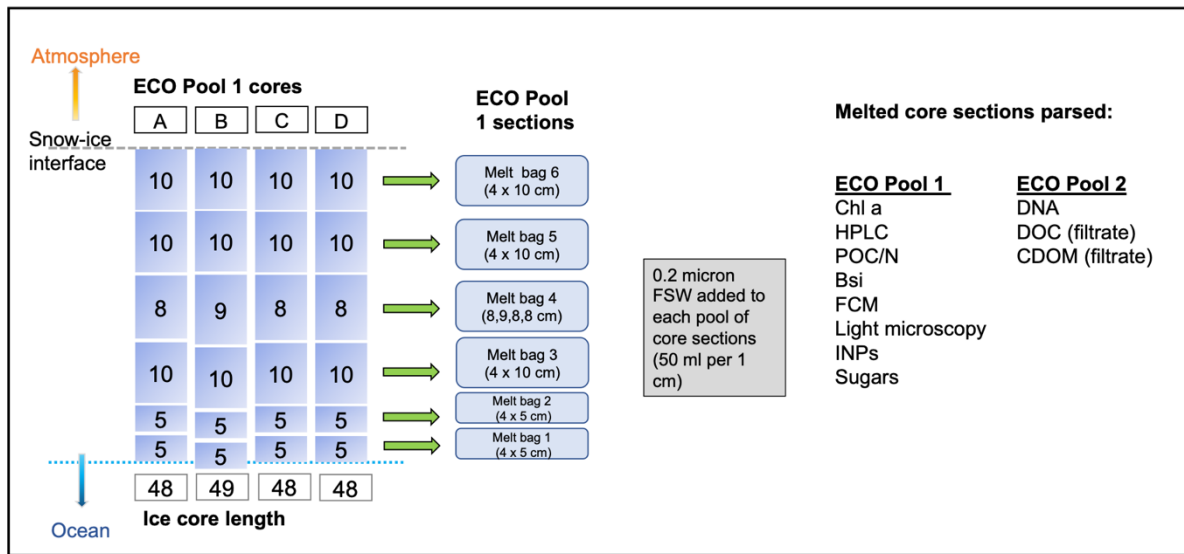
Atmosphere

ECO Pool 1 cores

| A | B | C | D |
|---|---|---|---|

Snow-ice interface

| 10 | 10 | 10 | 10 |
|---|---|---|---|
| 10 | 10 | 10 | 10 |
| 8 | 9 | 8 | 8 |
| 10 | 10 | 10 | 10 |
| 5 | 5 | 5 | 5 |
| 5 | 5 | 5 | 5 |

| 48 | 49 | 48 | 48 |
|---|---|---|---|

Ice core length

Ocean

ECO Pool 1 sections

Melt bag 6 (4 x 10 cm)

Melt bag 5 (4 x 10 cm)

Melt bag 4 (8,9,8,8 cm)

Melt bag 3 (4 x 10 cm)

Melt bag 2 (4 x 5 cm)

Melt bag 1 (4 x 5 cm)

0.2 micron FSW added to each pool of core sections (50 ml per 1 cm)

Melted core sections parsed:

ECO Pool 1
Chl a
HPLC
POC/N
Bsi
FCM
Light microscopy
INPs
Sugars

ECO Pool 2
DNA
DOC (filtrate)
CDOM (filtrate)